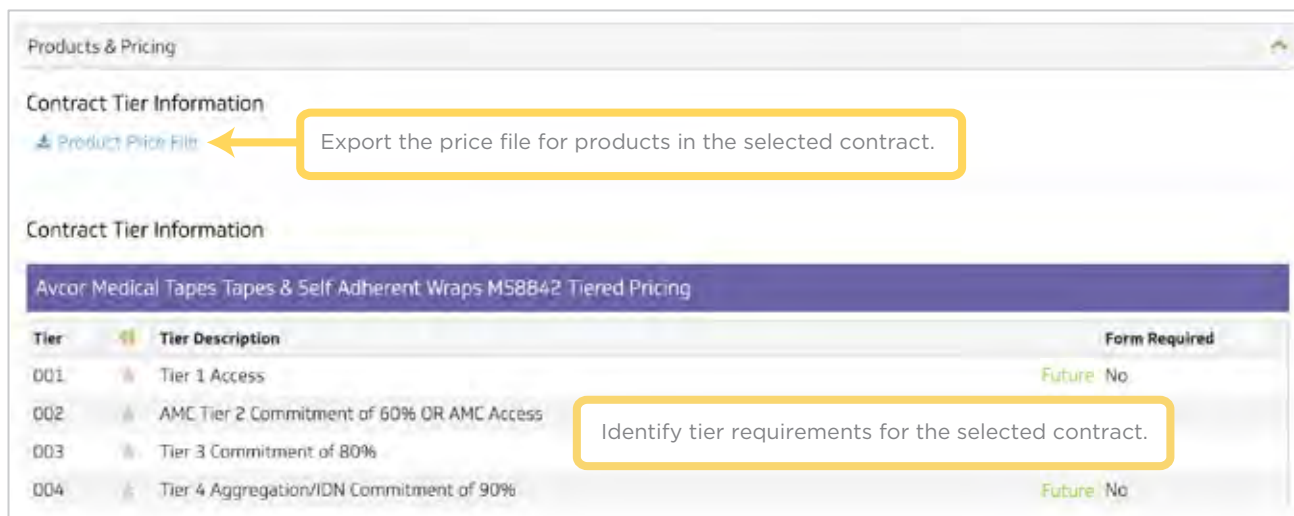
Products & Pricing

Contract Tier Information

Product Price File

Export the price file for products in the selected contract.

Contract Tier Information

Avcor Medical Tapes Tapes & Self Adherent Wraps MS8842 Tiered Pricing

| Tier | | Tier Description | | Form Required |
|---|---|---|---|---|
| 001 | | Tier 1 Access | Future | No |
| 002 | | AMC Tier 2 Commitment of 60% OR AMC Access | | |
| 003 | | Tier 3 Commitment of 80% | | |
| 004 | | Tier 4 Aggregation/IDN Commitment of 90% | Future | No |

Identify tier requirements for the selected contract.